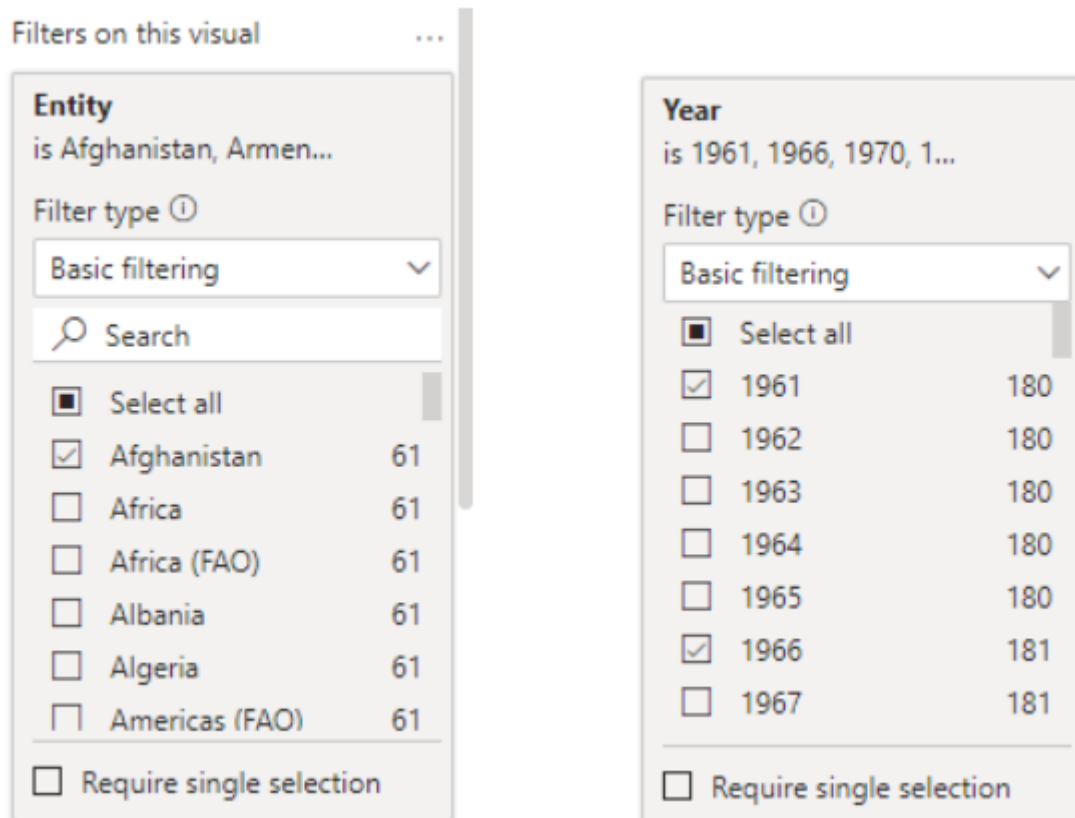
Filters on this visual ...

Entity
is Afghanistan, Armen...

Filter type ⓘ

Basic filtering

Search

Select all
Afghanistan 61
Africa 61
Africa (FAO) 61
Albania 61
Algeria 61
Americas (FAO) 61

Require single selection

Year
is 1961, 1966, 1970, 1...

Filter type ⓘ

Basic filtering

Select all
1961 180
1962 180
1963 180
1964 180
1965 180
1966 181
1967 181

Require single selection